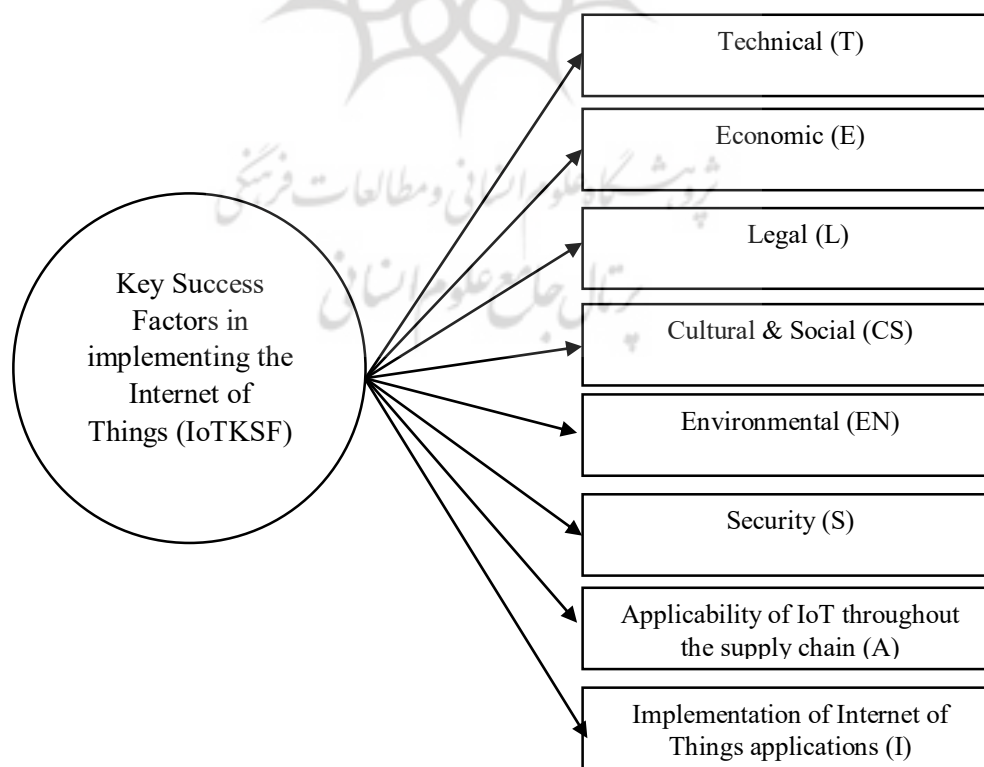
پژوهشگاه علوم انسانی و مطالعات فرهنگی
پرتال جامع علوم انسانی

Key Success Factors in implementing the Internet of Things (IoTKSF)

Technical (T)

Economic (E)

Legal (L)

Cultural & Social (CS)

Environmental (EN)

Security (S)

Applicability of IoT throughout the supply chain (A)

Implementation of Internet of Things applications (I)